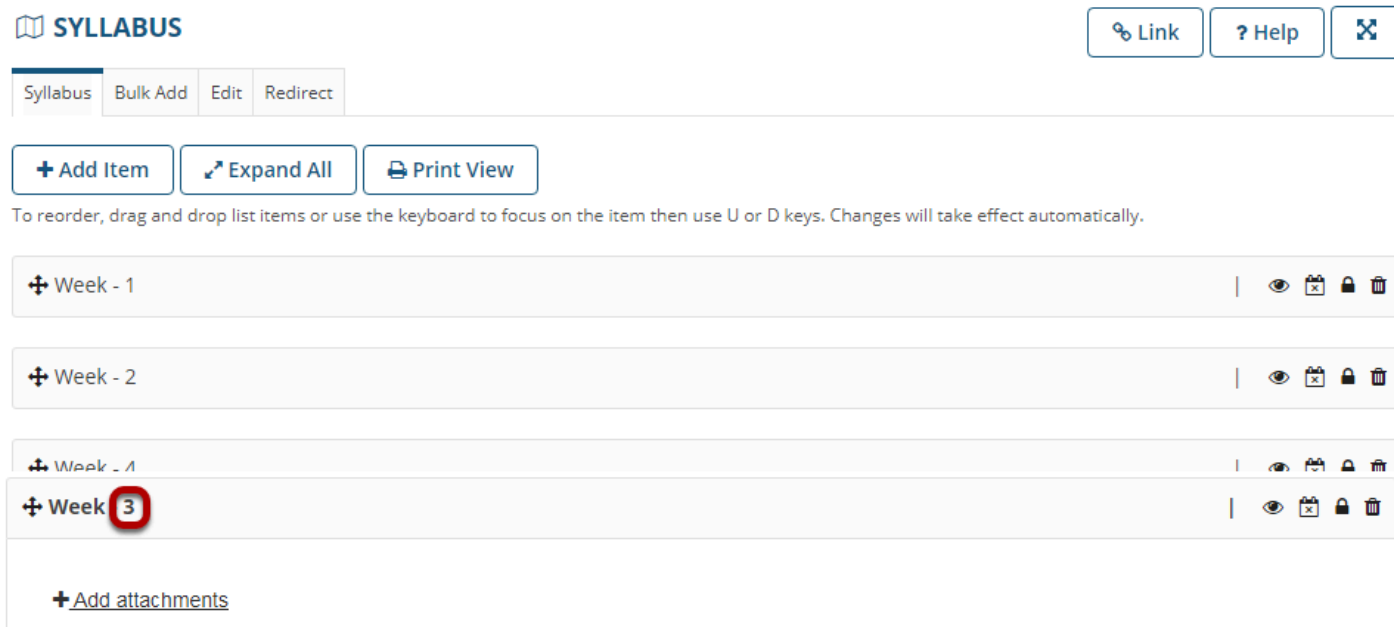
SYLLABUS

Link ? Help

Syllabus Bulk Add Edit Redirect

+ Add Item Expand All Print View

To reorder, drag and drop list items or use the keyboard to focus on the item then use U or D keys. Changes will take effect automatically.

Week - 1

Week - 2

Week - 4

Week 3

+ Add attachments